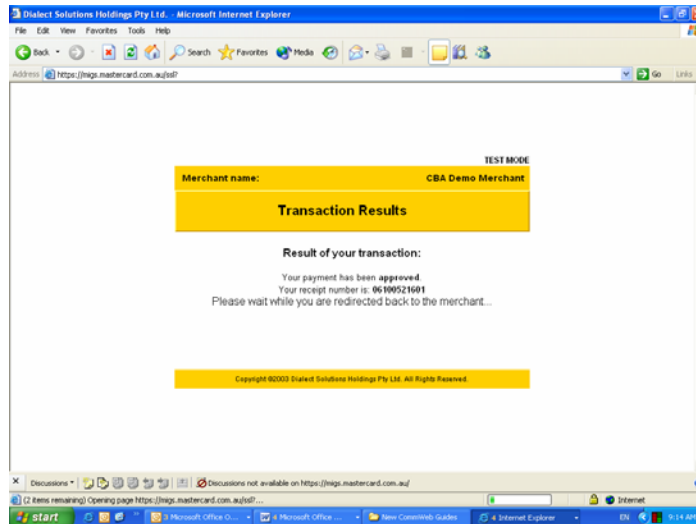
Dialect Solutions Holdings Pty Ltd. - Microsoft Internet Explorer

File Edit View Favorites Tools Help

Back Search Favorites Media

Address https://migs.mastercard.com.au/ssl?

Go Links

TEST MODE

Merchant name: CBA Demo Merchant

Transaction Results

Result of your transaction:

Your payment has been **approved**.
Your receipt number is: **06100521601**
Please wait while you are redirected back to the merchant...

Copyright ©2003 Dialect Solutions Holdings Pty Ltd. All Rights Reserved.

Discussions ▾ Discussions not available on https://migs.mastercard.com.au/

(2 items remaining) Opening page https://migs.mastercard.com.au/ssl?...

Internet

start 3 Microsoft Office O... 4 Microsoft Office ... New CommWeb Guides 4 Internet Explorer EN 9:14 AM